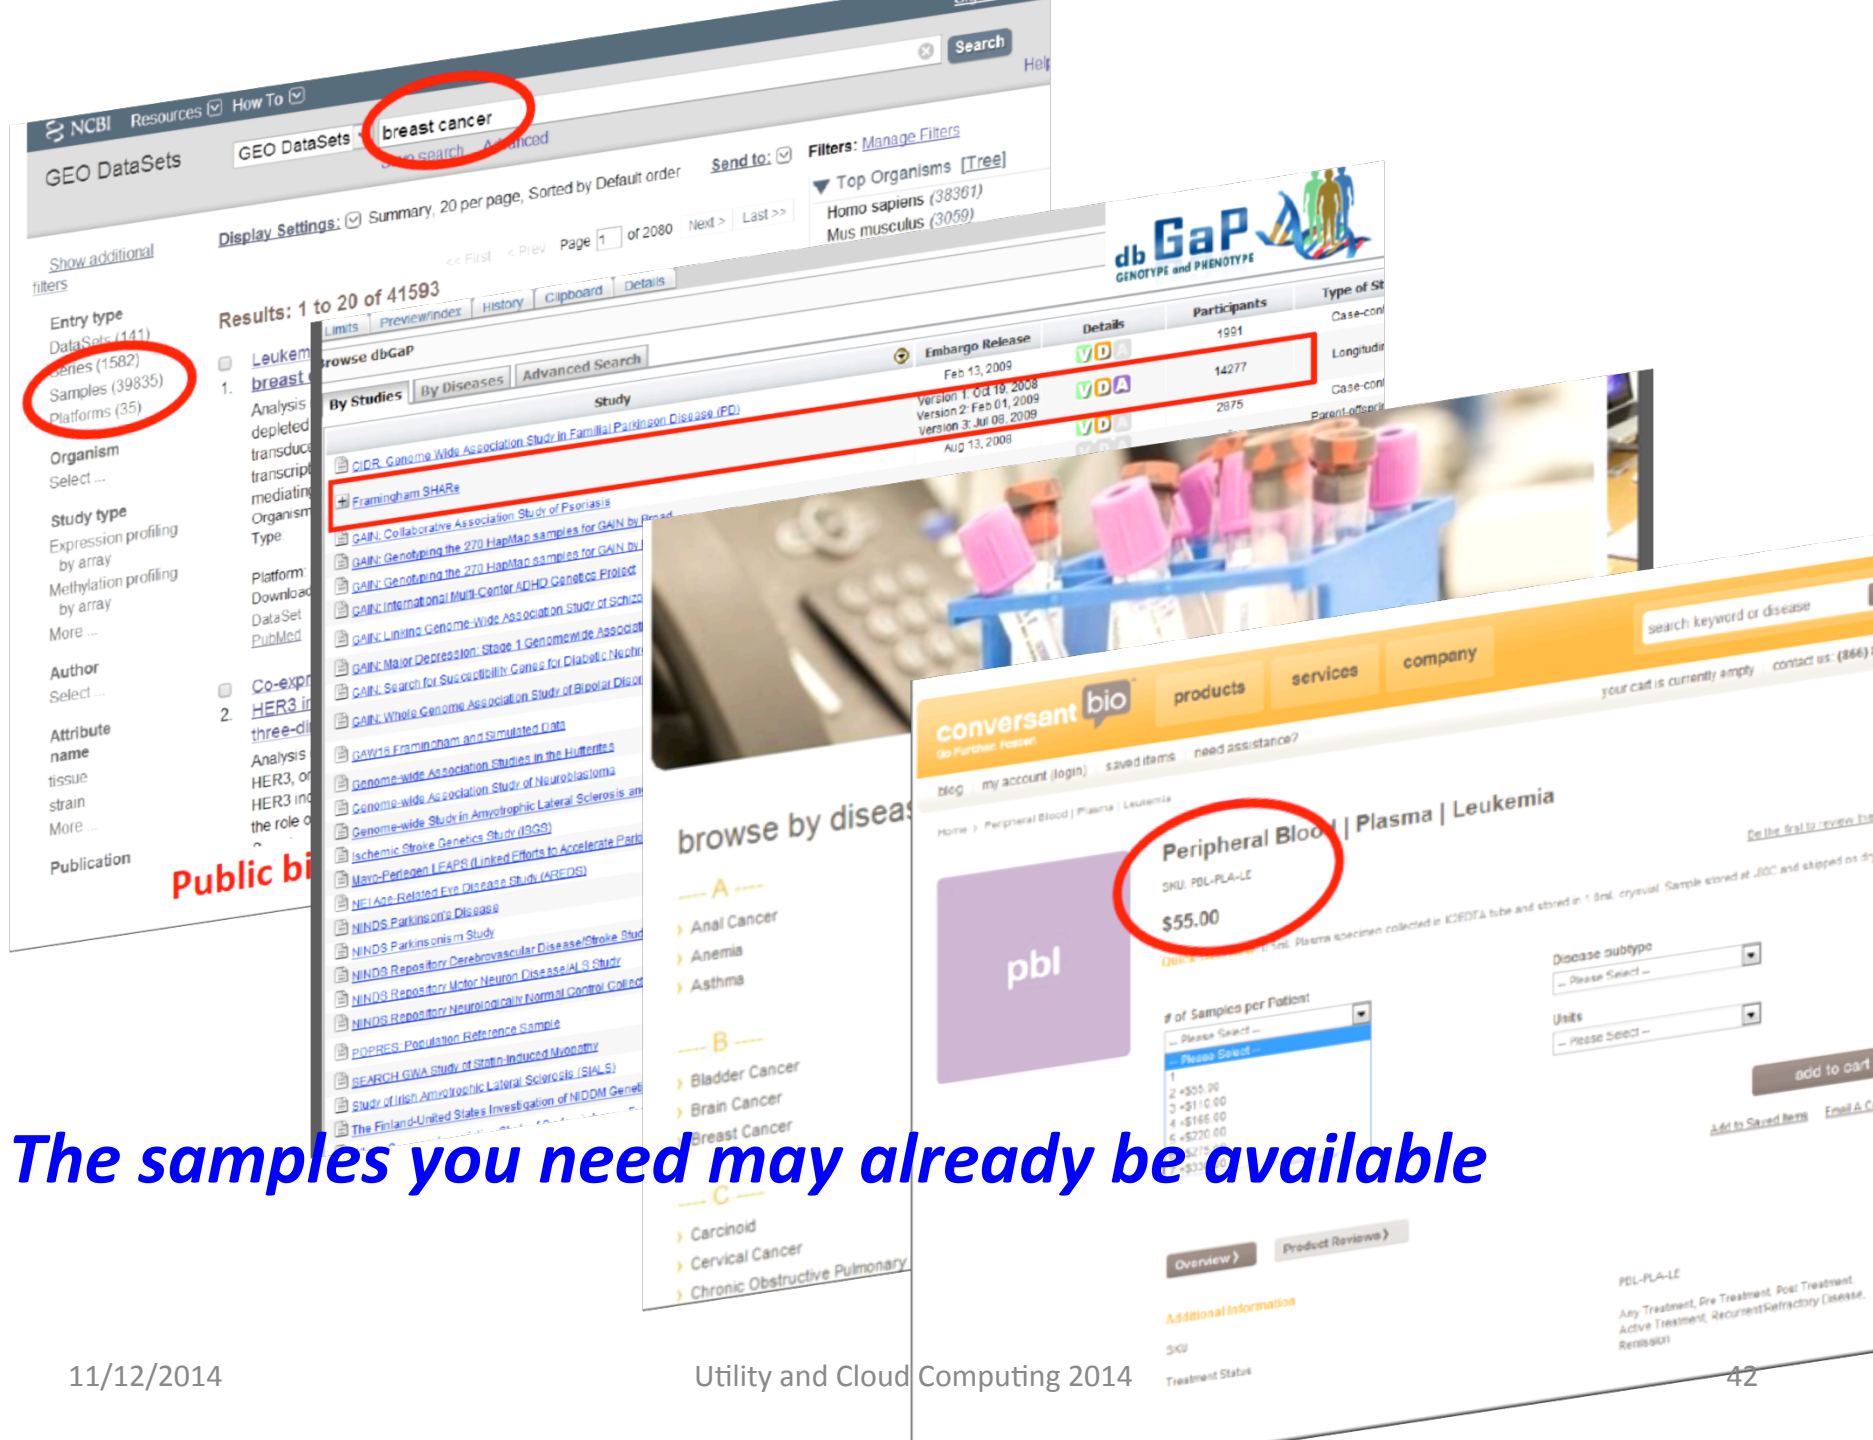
NCBI Resources How To

GEO DataSets

GEO DataSets breast cancer Search

Advanced Help

Display Settings: Summary, 20 per page, Sorted by Default order

Send to:

Filters: Manage Filters

Top Organisms [Tree]

Homo sapiens (38361)

Mus musculus (3059)

Show additional filters

Entry type

DataSets (141)

Series (1582)

Samples (39835)

Platforms (35)

Organism

Select ...

Study type

Expression profiling by array

Methylation profiling by array

More ...

Author

Select ...

Attribute name

tissue

strain

More ...

Publication

Results: 1 to 20 of 41593

<< First < Prev Page 1 of 2080 Next > Last >>

1. Leukem breast

Analysis depleted transduc transcript mediating Organism Type

Platform Download DataSet PubMed

2. Co-expr HER3 i three-di

Analysis HER3, o HER3 inc the role o

Public bi

db GaP GENOTYPE and PHENOTYPE

Limits Preview/Index History Clipboard Details

Browse dbGaP

By Studies By Diseases Advanced Search

| Study | Embargo Release | Details | Participants | Type of St |
|---|---|---|---|---|
| CIDR: Genome Wide Association Study in Familial Parkinson Disease (PD) | Feb 13, 2009 | | 1991 | Case-con |
| Framingham SHARe | Version 1: Oct 19, 2008 Version 2: Feb 01, 2009 Version 3: Jul 08, 2009 | | 14277 | Longitudin |
| GAIN: Collaborative Association Study of Psoriasis | Aug 13, 2008 | | 2875 | Case-con |

GAIN: Genotyping the 270 HapMap samples for GAIN by Broad

GAIN: Genotyping the 270 HapMap samples for GAIN by

GAIN: International Multi-Center ADHD Genetics Project

GAIN: Linking Genome-Wide Association Study of Schizo

GAIN: Major Depression: Stage 1 Genomewide Associat

GAIN: Search for Susceptibility Genes for Diabetic Nephr

GAIN: Whole Genome Association Study of Bipolar Disor

GAW16 Framingham and Simulated Data

Genome-wide Association Studies in the Hutterites

Genome-wide Association Study of Neuroblastoma

Genome-wide Study in Amyotrophic Lateral Sclerosis an

Ischemic Stroke Genetics Study (ISGS)

Mayo-Perlegen LEAPS (Linked Efforts to Accelerate Park

NEI Age-Related Eye Disease Study (AREDS)

NINDS Parkinson's Disease

NINDS Parkinsonism Study

NINDS Repository Cerebrovascular Disease/Stroke Stud

NINDS Repository Motor Neuron Disease/ALS Study

NINDS Repository Neurologically Normal Control Collec

POPRES: Population Reference Sample

SEARCH GWA Study of Statin-Induced Myopathy

Study of Irish Amyotrophic Lateral Sclerosis (SIALS)

Study of Irish Amyotrophic Lateral Sclerosis (SIALS)

The Finland-United States Investigation of NIDDM Genet

browse by diseas

A

Anal Cancer

Anemia

Asthma

B

Bladder Cancer

Brain Cancer

Breast Cancer

C

Carcinoid

Cervical Cancer

Chronic Obstructive Pulmonary

conversant bio Go Further. Faster.

products services company

search keyword or disease

your cart is currently empty contact us: (866)

blog my account (login) saved items need assistance?

Home > Peripheral Blood | Plasma | Leukemia

Peripheral Blood | Plasma | Leukemia

Be the first to review this

pbl

SKU: PBL-PLA-LE

$55.00

Plasma specimen collected in K2EDTA tube and stored in 1.8mL cryovial. Sample stored at -80C and shipped on dry

Disease subtype

-- Please Select --

# of Samples per Patient

-- Please Select --

1 +$55.00
2 +$110.00
3 +$165.00
4 +$220.00

Units

-- Please Select --

add to cart

Add to Saved Items Email A C

Overview Product Reviews

Additional Information

SKU PBL-PLA-LE

Treatment Status Any Treatment, Pre Treatment, Post Treatment, Active Treatment, Recurrent/Refractory Disease, Remission

The samples you need may already be available

11/12/2014 Utility and Cloud Computing 2014 42